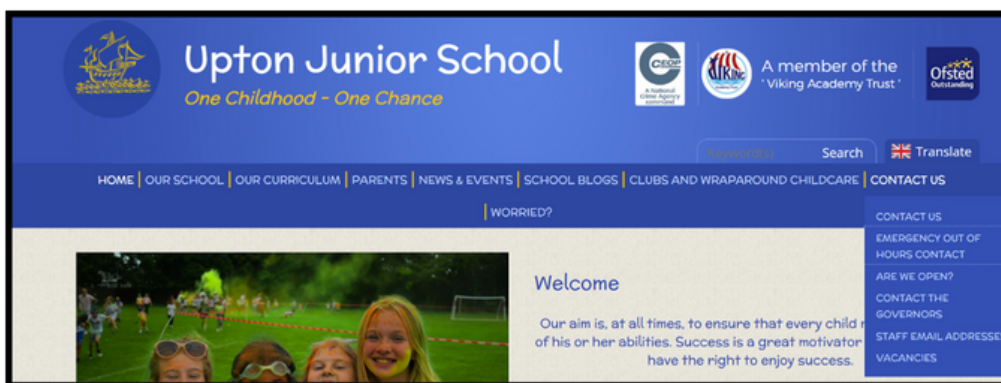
Upton Junior School
One Childhood - One Chance

CEOP
A National Crime Agency command

VIKING

A member of the 'Viking Academy Trust'

Ofsted Outstanding

Keyword(s) Search

Translate

HOME | OUR SCHOOL | OUR CURRICULUM | PARENTS | NEWS & EVENTS | SCHOOL BLOGS | CLUBS AND WRAPAROUND CHILDCARE | CONTACT US | WORRIED?

CONTACT US
EMERGENCY OUT OF HOURS CONTACT
ARE WE OPEN?
CONTACT THE GOVERNORS
STAFF EMAIL ADDRESSE
VACANCIES

Welcome

Our aim is, at all times, to ensure that every child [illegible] of his or her abilities. Success is a great motivator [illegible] have the right to enjoy success.